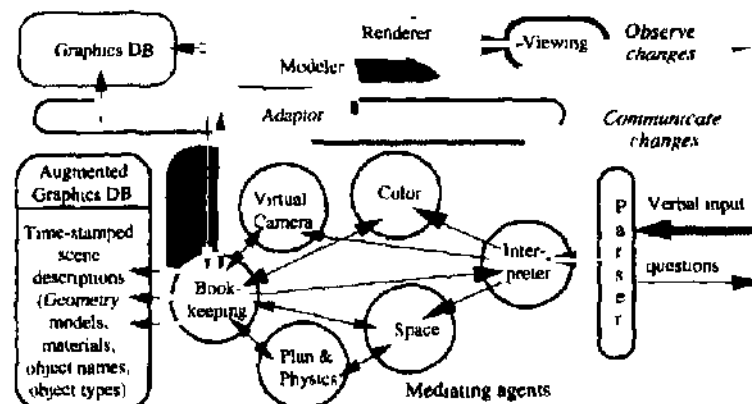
Graphics DB

Renderer

Viewing

Observe changes

Modeler

Adaptor

Communicate changes

Augmented Graphics DB

Time-stamped scene descriptions (Geometry models, materials, object names, object types)

Virtual Camera

Color

Book-keeping

Inter-preter

Space

Plan & Physics

Mediating agents

P a r s e r

Verbal input

questions